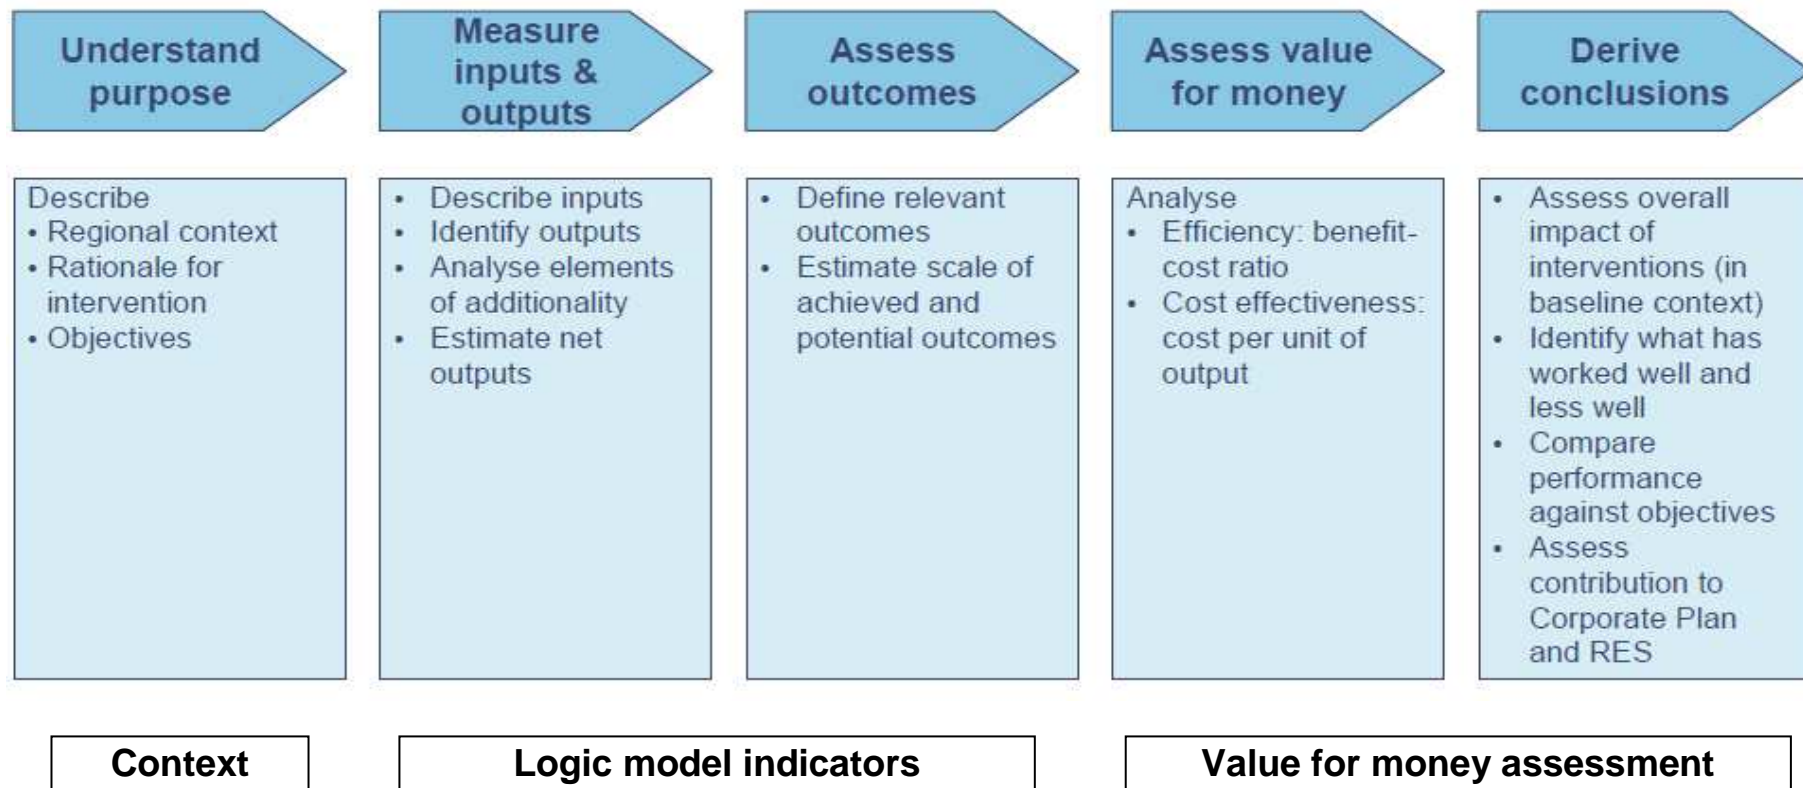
Understand purpose

Measure inputs & outputs

Assess outcomes

Assess value for money

Derive conclusions

Describe
• Regional context
• Rationale for intervention
• Objectives

• Describe inputs
• Identify outputs
• Analyse elements of additionality
• Estimate net outputs

• Define relevant outcomes
• Estimate scale of achieved and potential outcomes

Analyse
• Efficiency: benefit-cost ratio
• Cost effectiveness: cost per unit of output

• Assess overall impact of interventions (in baseline context)
• Identify what has worked well and less well
• Compare performance against objectives
• Assess contribution to Corporate Plan and RES

Context

Logic model indicators

Value for money assessment